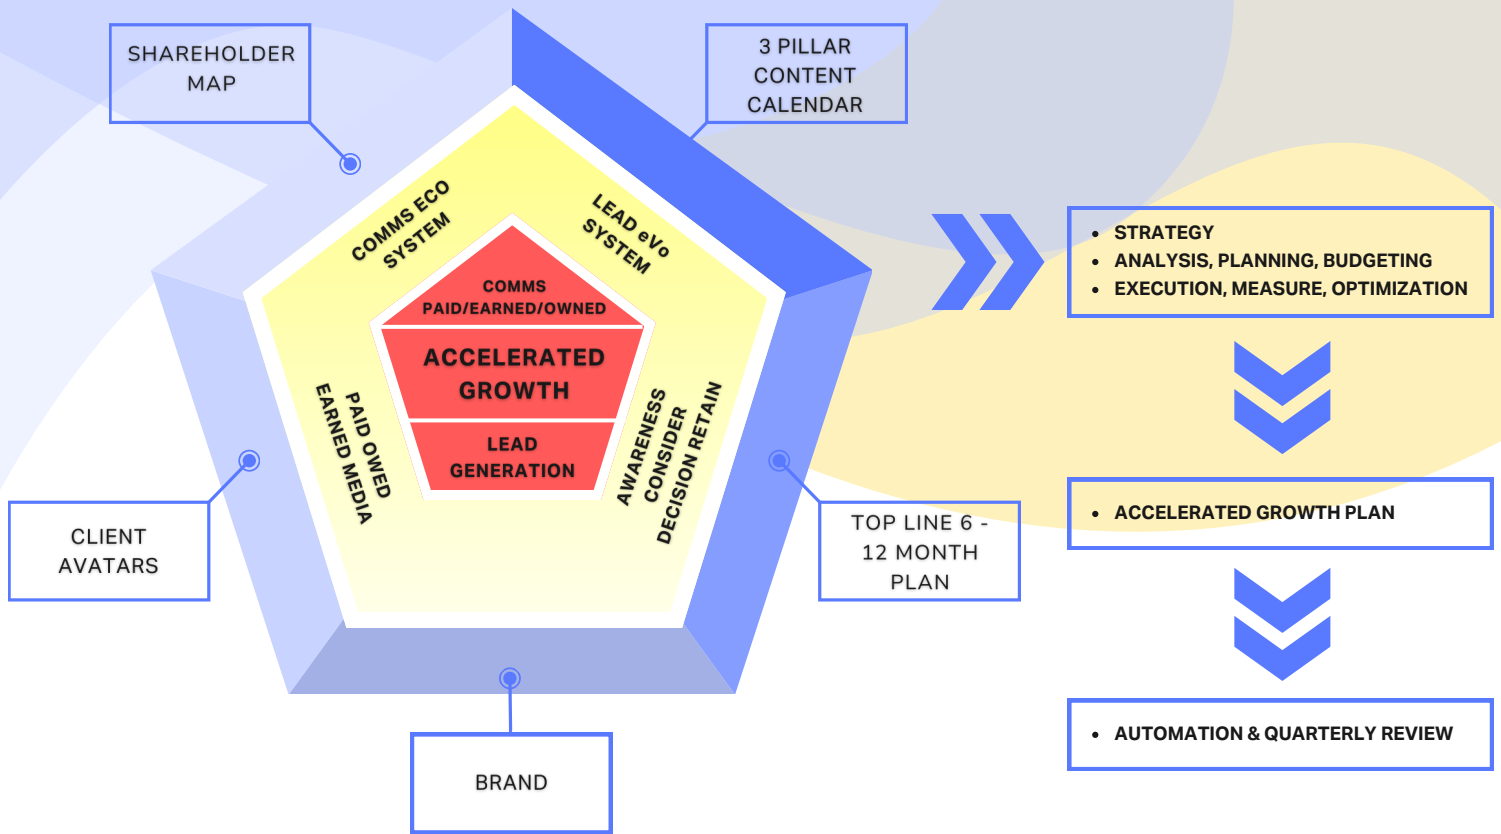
SHAREHOLDER MAP

3 PILLAR CONTENT CALENDAR

COMMS ECO SYSTEM

LEAD eVo SYSTEM

COMMS PAID/EARNED/OWNED

ACCELERATED GROWTH

LEAD GENERATION

PAID OWED EARNED MEDIA

AWARENESS CONSIDER DECISION RETAIN

CLIENT AVATARS

TOP LINE 6 - 12 MONTH PLAN

BRAND

- STRATEGY
- ANALYSIS, PLANNING, BUDGETING
- EXECUTION, MEASURE, OPTIMIZATION

- ACCELERATED GROWTH PLAN

- AUTOMATION & QUARTERLY REVIEW